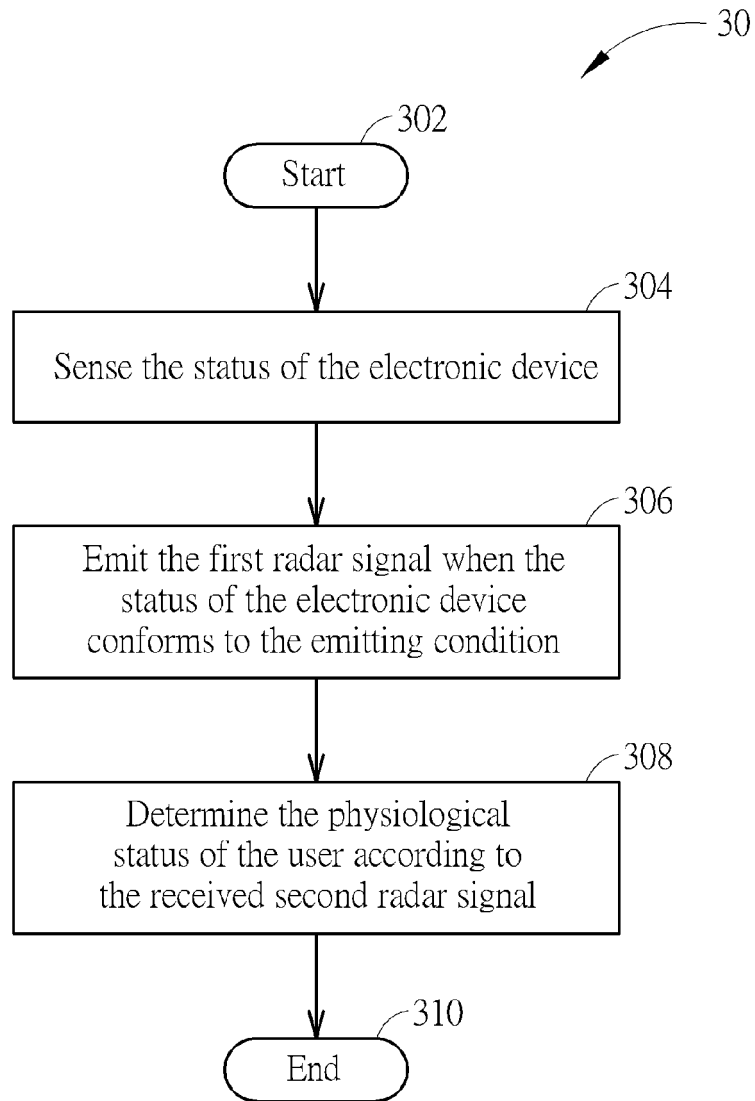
30

302

Start

304

Sense the status of the electronic device

306

Emit the first radar signal when the status of the electronic device conforms to the emitting condition

308

Determine the physiological status of the user according to the received second radar signal

310

End